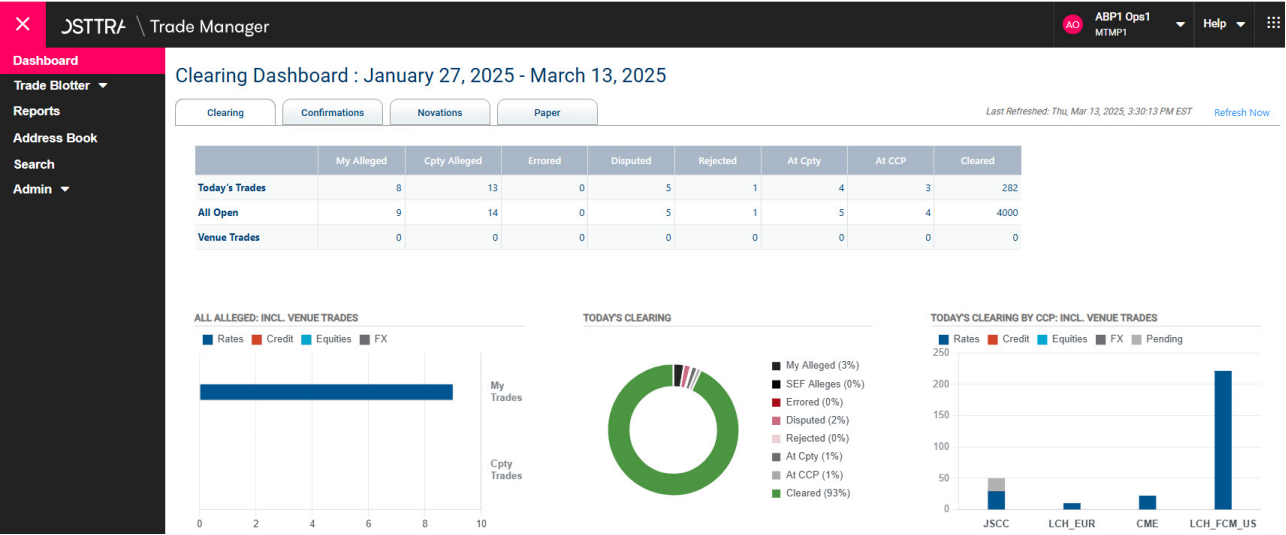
✕ OSTTRA \ Trade Manager

AO ABP1 Ops1 MTMP1

Help

Dashboard
Trade Blotter
Reports
Address Book
Search
Admin

Clearing Dashboard : January 27, 2025 - March 13, 2025

Clearing | Confirmations | Novations | Paper

Last Refreshed: Thu, Mar 13, 2025, 3:30:13 PM EST Refresh Now

| | My Alleged | Cpty Alleged | Errored | Disputed | Rejected | At Cpty | At CCP | Cleared |
|---|---|---|---|---|---|---|---|---|
| Today's Trades | 8 | 13 | 0 | 5 | 1 | 4 | 3 | 282 |
| All Open | 9 | 14 | 0 | 5 | 1 | 5 | 4 | 4000 |
| Venue Trades | 0 | 0 | 0 | 0 | 0 | 0 | 0 | 0 |

ALL ALLEGED: INCL. VENUE TRADES
Rates Credit Equities FX
My Trades
Cpty Trades
0 2 4 6 8 10

TODAY'S CLEARING
My Alleged (3%)
SEF Alleges (0%)
Errored (0%)
Disputed (2%)
Rejected (0%)
At Cpty (1%)
At CCP (1%)
Cleared (93%)

TODAY'S CLEARING BY CCP: INCL. VENUE TRADES
Rates Credit Equities FX Pending
250
200
150
100
50
0
JSCC LCH_EUR CME LCH_FCM_US